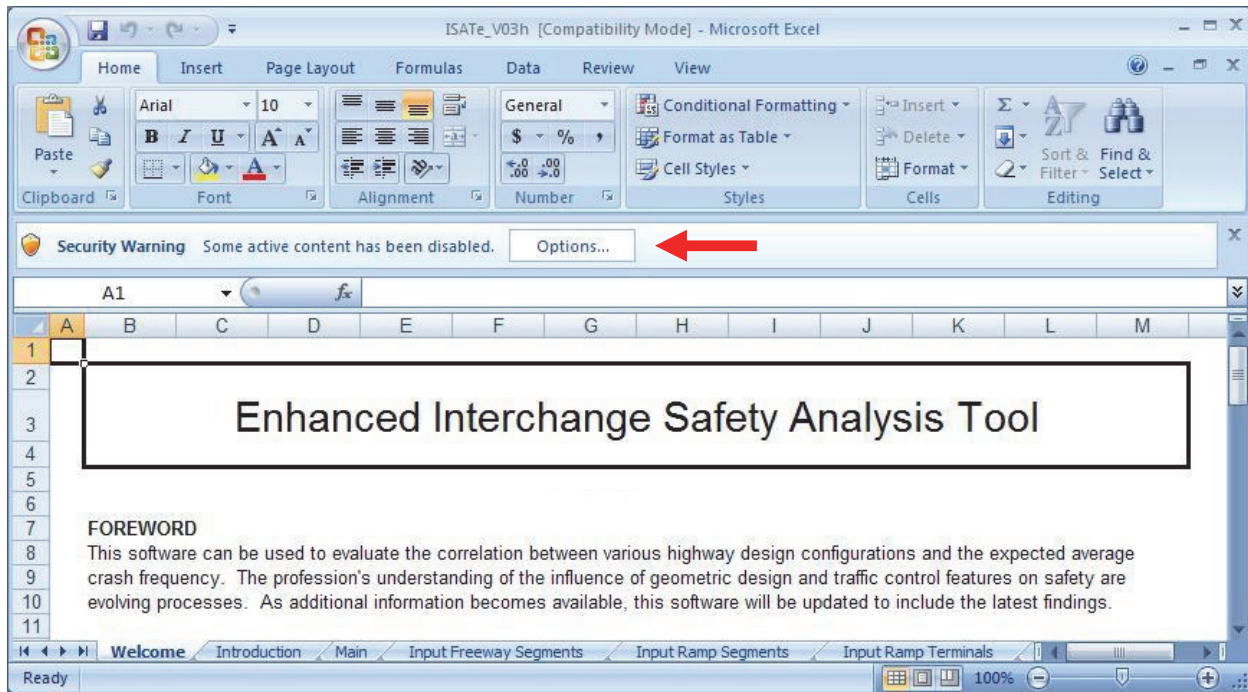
ISATe_V03h [Compatibility Mode] - Microsoft Excel

Home Insert Page Layout Formulas Data Review View

Paste
Clipboard

Arial 10
B I U A A A
Font

Alignment

General
$ % ,
.00 .00
Number

Conditional Formatting
Format as Table
Cell Styles
Styles

Insert
Delete
Format
Cells

Σ
Sort & Filter
Find & Select
Editing

Security Warning Some active content has been disabled. Options...

A1 $f_x$

A B C D E F G H I J K L M

1
2
3 Enhanced Interchange Safety Analysis Tool
4
5
6
7 FOREWORD
8 This software can be used to evaluate the correlation between various highway design configurations and the expected average
9 crash frequency. The profession's understanding of the influence of geometric design and traffic control features on safety are
10 evolving processes. As additional information becomes available, this software will be updated to include the latest findings.
11

Welcome Introduction Main Input Freeway Segments Input Ramp Segments Input Ramp Terminals

Ready 100%